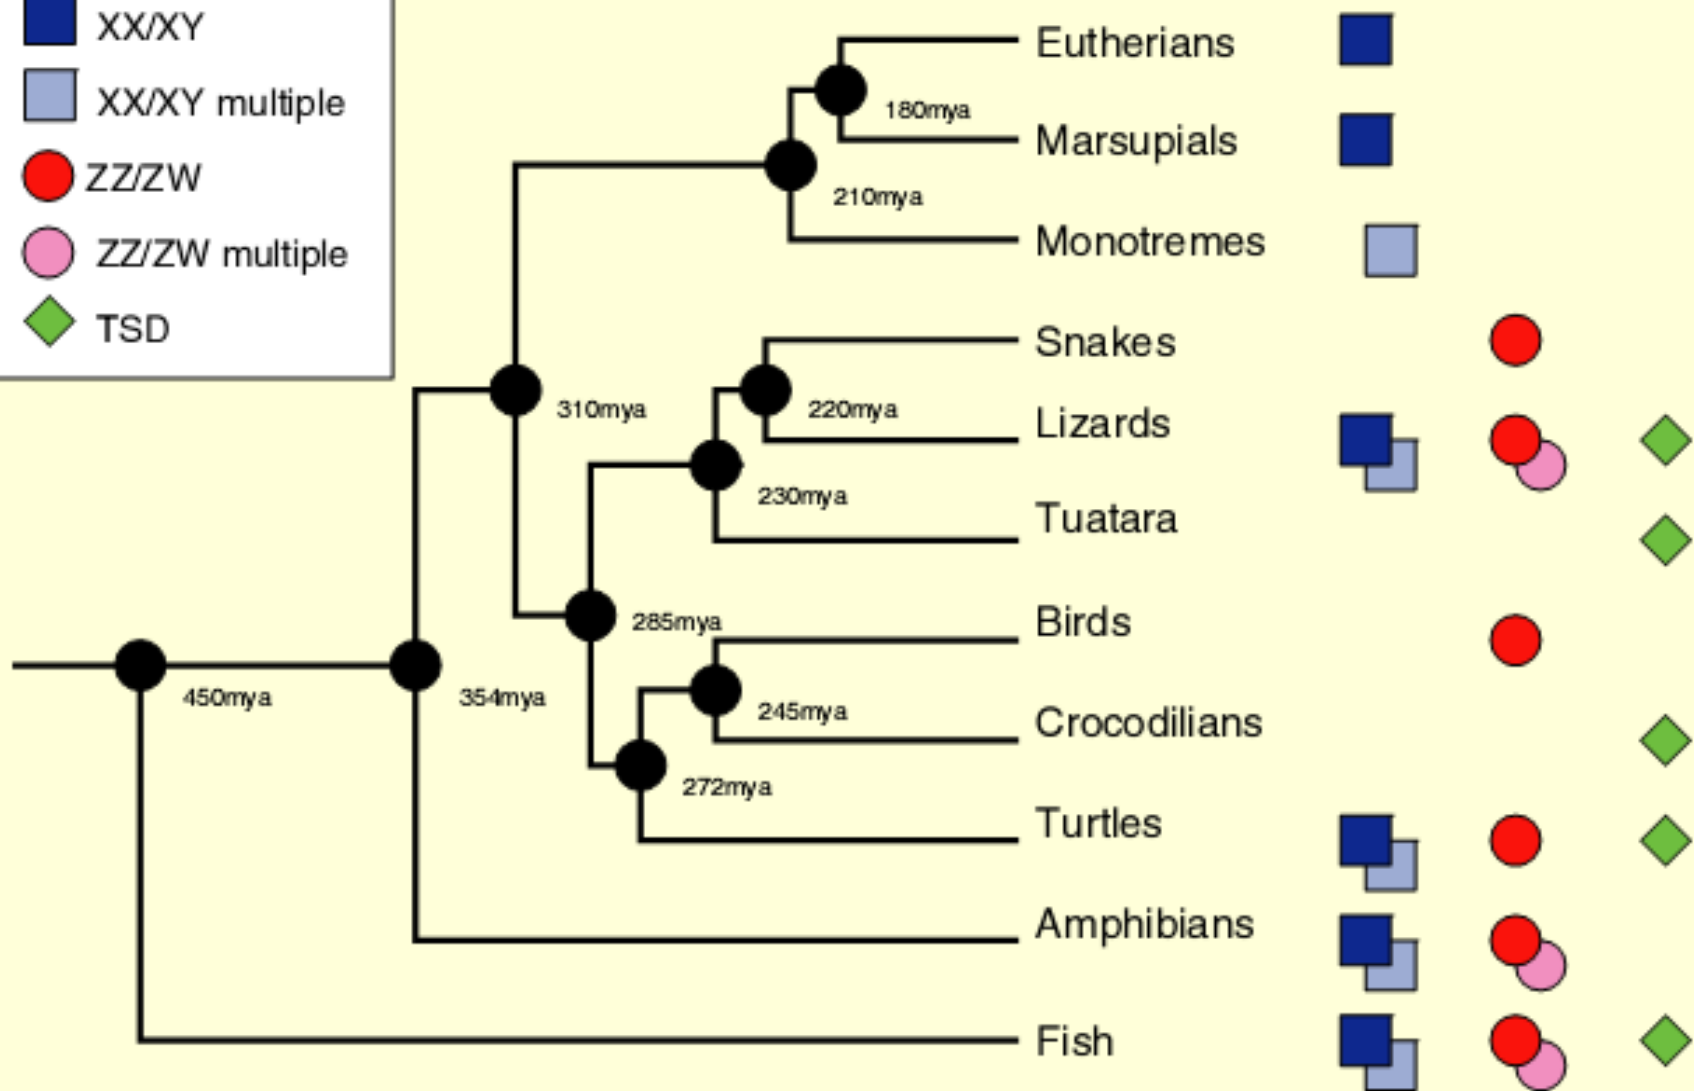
XX/XY
XX/XY multiple
ZZ/ZW
ZZ/ZW multiple
TSD

Eutherians
180mya
Marsupials
210mya
Monotremes
Snakes
310mya
220mya
Lizards
230mya
Tuatara
285mya
Birds
450mya
354mya
245mya
Crocodilians
272mya
Turtles
Amphibians
Fish